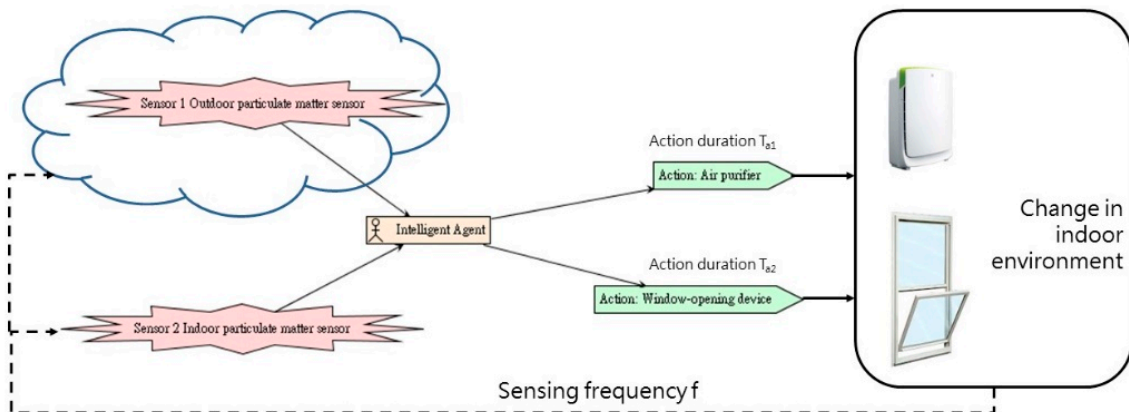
Sensor 1 Outdoor particulate matter sensor

Intelligent Agent

Sensor 2 Indoor particulate matter sensor

Action duration $T_{a1}$

Action: Air purifier

Action duration $T_{a2}$

Action: Window-opening device

Change in indoor environment

Sensing frequency f